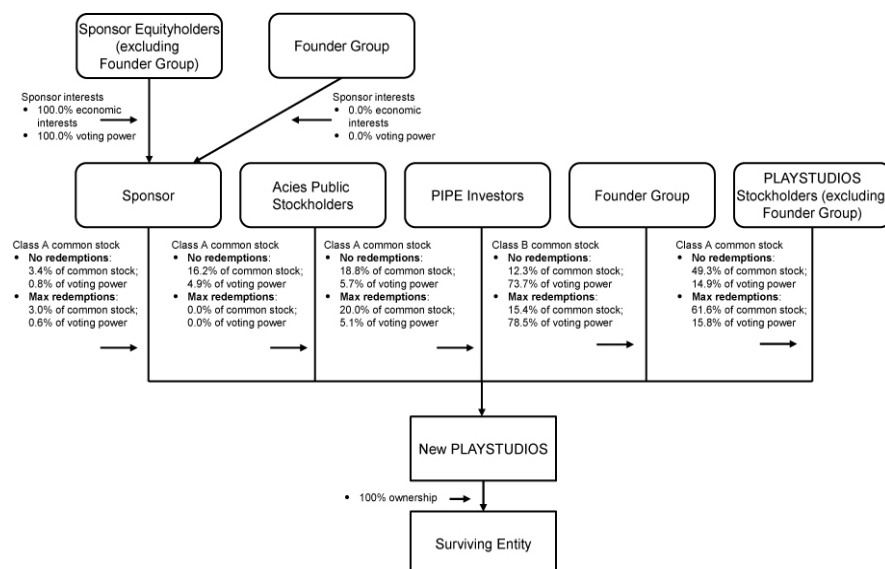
Sponsor Equityholders (excluding Founder Group)

Founder Group

Sponsor interests
• 100.0% economic interests
• 100.0% voting power

Sponsor interests
• 0.0% economic interests
• 0.0% voting power

Sponsor

Acies Public Stockholders

PIPE Investors

Founder Group

PLAYSTUDIOS Stockholders (excluding Founder Group)

Class A common stock
• No redemptions: 3.4% of common stock; 0.8% of voting power
• Max redemptions: 3.0% of common stock; 0.6% of voting power

Class A common stock
• No redemptions: 16.2% of common stock; 4.9% of voting power
• Max redemptions: 0.0% of common stock; 0.0% of voting power

Class A common stock
• No redemptions: 18.8% of common stock; 5.7% of voting power
• Max redemptions: 20.0% of common stock; 5.1% of voting power

Class B common stock
• No redemptions: 12.3% of common stock; 73.7% of voting power
• Max redemptions: 15.4% of common stock; 78.5% of voting power

Class A common stock
• No redemptions: 49.3% of common stock; 14.9% of voting power
• Max redemptions: 61.6% of common stock; 15.8% of voting power

New PLAYSTUDIOS

• 100% ownership

Surviving Entity